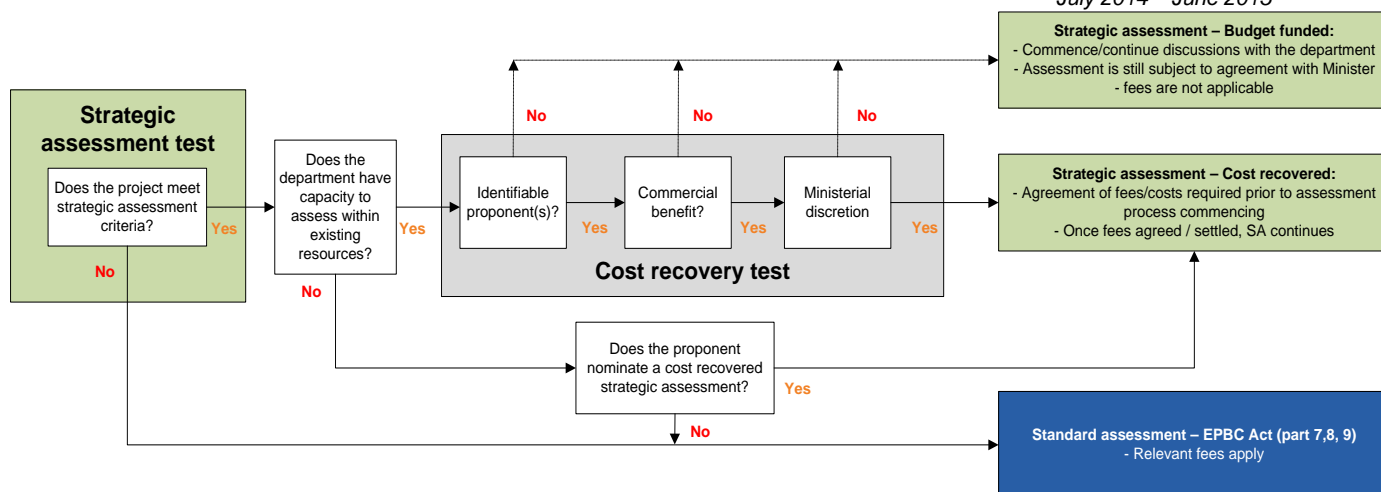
July 2014 – June 2015

Strategic assessment test

Does the project meet strategic assessment criteria?

Yes

No

Does the department have capacity to assess within existing resources?

Yes

No

Identifiable proponent(s)?

Yes

No

Commercial benefit?

Yes

No

Ministerial discretion

Yes

No

Cost recovery test

Strategic assessment – Budget funded:
- Commence/continue discussions with the department
- Assessment is still subject to agreement with Minister
- fees are not applicable

Strategic assessment – Cost recovered:
- Agreement of fees/costs required prior to assessment process commencing
- Once fees agreed / settled, SA continues

Does the proponent nominate a cost recovered strategic assessment?

Yes

No

Standard assessment – EPBC Act (part 7,8, 9)
- Relevant fees apply